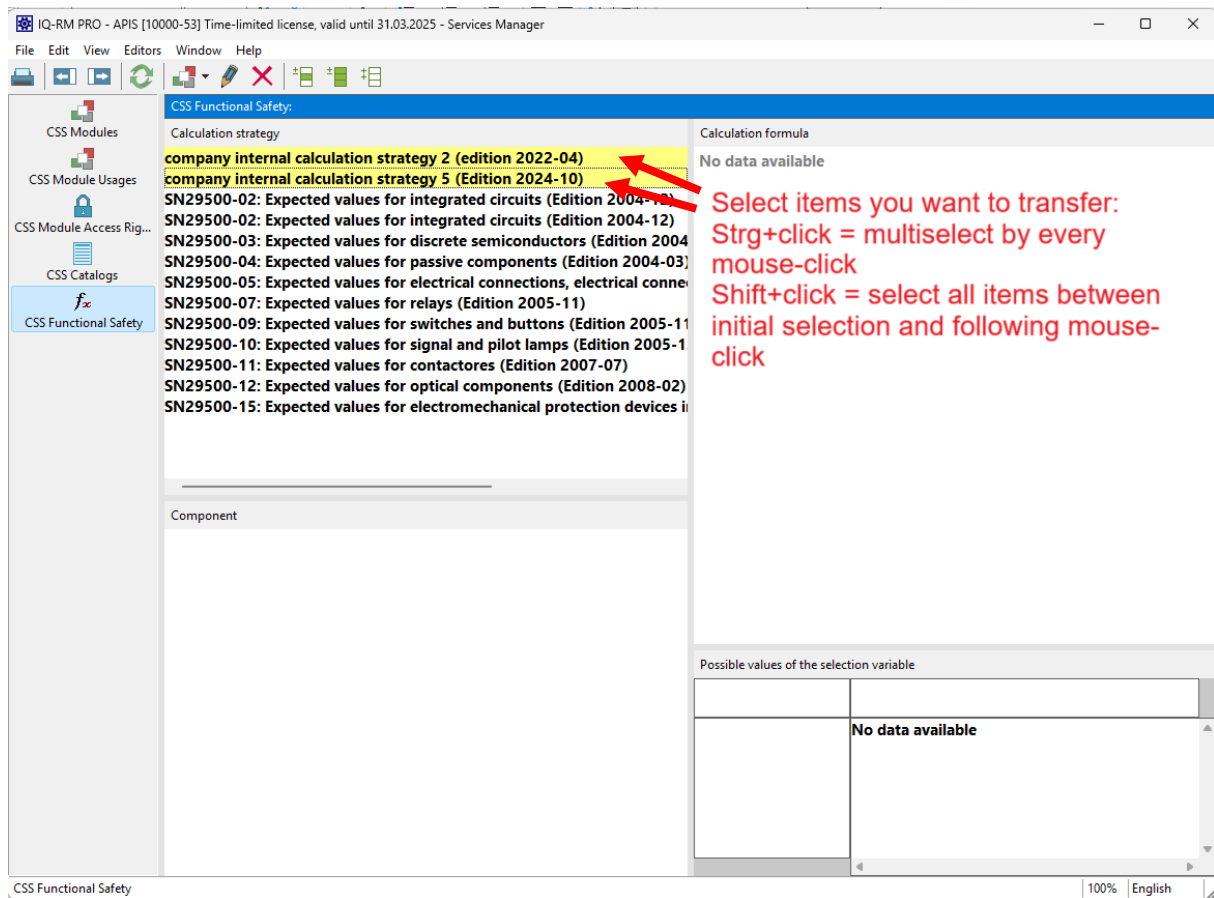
IQ-RM PRO - APIS [10000-53] Time-limited license, valid until 31.03.2025 - Services Manager

File Edit View Editors Window Help

CSS Modules
CSS Module Usages
CSS Module Access Rig...
CSS Catalogs
$f_x$
CSS Functional Safety

CSS Functional Safety:

Calculation strategy

company internal calculation strategy 2 (edition 2022-04)
company internal calculation strategy 5 (Edition 2024-10)
SN29500-02: Expected values for integrated circuits (Edition 2004-12)
SN29500-02: Expected values for integrated circuits (Edition 2004-12)
SN29500-03: Expected values for discrete semiconductors (Edition 2004
SN29500-04: Expected values for passive components (Edition 2004-03)
SN29500-05: Expected values for electrical connections, electrical conne
SN29500-07: Expected values for relays (Edition 2005-11)
SN29500-09: Expected values for switches and buttons (Edition 2005-11
SN29500-10: Expected values for signal and pilot lamps (Edition 2005-1
SN29500-11: Expected values for contactores (Edition 2007-07)
SN29500-12: Expected values for optical components (Edition 2008-02)
SN29500-15: Expected values for electromechanical protection devices i

Calculation formula

No data available

Select items you want to transfer:
Strg+click = multiselect by every mouse-click
Shift+click = select all items between initial selection and following mouse-click

Component

Possible values of the selection variable

No data available

CSS Functional Safety

100% English